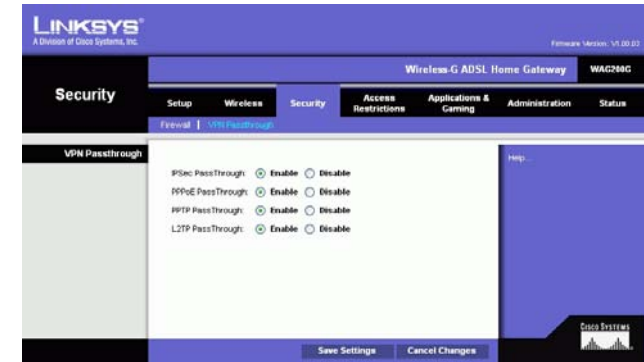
LINKSYS®
A Division of Cisco Systems, Inc.

Firmware Version: V1.00.03

Wireless-G ADSL Home Gateway WAG200G

Security

Setup | Wireless | Security | Access Restrictions | Applications & Gaming | Administration | Status

Firewall | VPN Passthrough

VPN Passthrough

IPSec PassThrough: Enable Disable

PPPoE PassThrough: Enable Disable

PPTP PassThrough: Enable Disable

L2TP PassThrough: Enable Disable

Help...

Cisco Systems

Save Settings | Cancel Changes